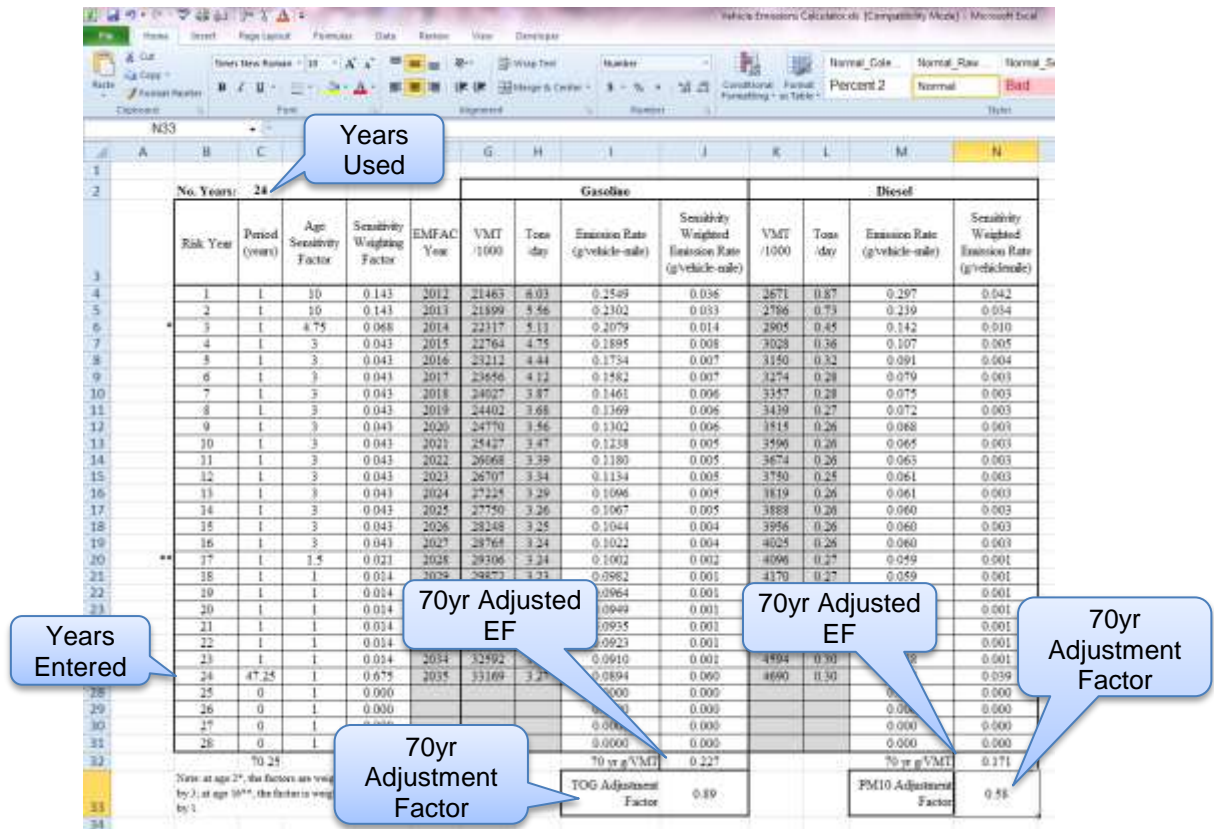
Vehicle Emissions Calculator.xls [Compatibility Mode] - Microsoft Excel

File | Home | Insert | Page Layout | Formulas | Data | Review | View | Developer

Cut | Copy | Format Painter | Paste | Clipboard | Times New Roman | 10 | Font | Wrap Text | Merge & Center | Alignment | Number | Conditional Formatting | Format as Table | Normal_Cole... | Normal_Raw... | Normal_S... | Percent 2 | Normal | Bad | Styles

N33

Years Used

No. Years: 24

| Risk Year | Period (years) | Age Sensitivity Factor | Sensitivity Weighting Factor | EMFAC Year | Gasoline VMT /1000 | Tons /day | Emission Rate (g/vehicle-mile) | Sensitivity Weighted Emission Rate (g/vehicle-mile) | Diesel VMT /1000 | Tons /day | Emission Rate (g/vehicle-mile) | Sensitivity Weighted Emission Rate (g/vehiclemile) |
|---|---|---|---|---|---|---|---|---|---|---|---|---|
| 1 | 1 | 10 | 0.143 | 2012 | 21463 | 6.03 | 0.2549 | 0.036 | 2671 | 0.87 | 0.297 | 0.042 |
| 2 | 1 | 10 | 0.143 | 2013 | 21899 | 5.56 | 0.2302 | 0.033 | 2786 | 0.73 | 0.239 | 0.034 |
| 3 | 1 | 4.75 | 0.068 | 2014 | 22317 | 5.11 | 0.2079 | 0.014 | 2905 | 0.45 | 0.142 | 0.010 |
| 4 | 1 | 3 | 0.043 | 2015 | 22764 | 4.75 | 0.1895 | 0.008 | 3028 | 0.36 | 0.107 | 0.005 |
| 5 | 1 | 3 | 0.043 | 2016 | 23212 | 4.44 | 0.1734 | 0.007 | 3150 | 0.32 | 0.091 | 0.004 |
| 6 | 1 | 3 | 0.043 | 2017 | 23656 | 4.12 | 0.1582 | 0.007 | 3274 | 0.28 | 0.079 | 0.003 |
| 7 | 1 | 3 | 0.043 | 2018 | 24027 | 3.87 | 0.1461 | 0.006 | 3357 | 0.28 | 0.075 | 0.003 |
| 8 | 1 | 3 | 0.043 | 2019 | 24402 | 3.68 | 0.1369 | 0.006 | 3439 | 0.27 | 0.072 | 0.003 |
| 9 | 1 | 3 | 0.043 | 2020 | 24770 | 3.56 | 0.1302 | 0.006 | 3515 | 0.26 | 0.068 | 0.003 |
| 10 | 1 | 3 | 0.043 | 2021 | 25427 | 3.47 | 0.1238 | 0.005 | 3596 | 0.26 | 0.065 | 0.003 |
| 11 | 1 | 3 | 0.043 | 2022 | 26068 | 3.39 | 0.1180 | 0.005 | 3674 | 0.26 | 0.063 | 0.003 |
| 12 | 1 | 3 | 0.043 | 2023 | 26707 | 3.34 | 0.1134 | 0.005 | 3750 | 0.25 | 0.061 | 0.003 |
| 13 | 1 | 3 | 0.043 | 2024 | 27225 | 3.29 | 0.1096 | 0.005 | 3819 | 0.26 | 0.061 | 0.003 |
| 14 | 1 | 3 | 0.043 | 2025 | 27750 | 3.26 | 0.1067 | 0.005 | 3888 | 0.26 | 0.060 | 0.003 |
| 15 | 1 | 3 | 0.043 | 2026 | 28248 | 3.25 | 0.1044 | 0.004 | 3956 | 0.26 | 0.060 | 0.003 |
| 16 | 1 | 3 | 0.043 | 2027 | 28765 | 3.24 | 0.1022 | 0.004 | 4025 | 0.26 | 0.060 | 0.003 |
| 17 | 1 | 1.5 | 0.021 | 2028 | 29306 | 3.24 | 0.1002 | 0.002 | 4096 | 0.27 | 0.059 | 0.001 |
| 18 | 1 | 1 | 0.014 | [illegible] | 29873 | 3.23 | 0.0982 | 0.001 | 4170 | 0.27 | 0.059 | 0.001 |
| 19 | 1 | 1 | 0.014 | | | | 0.0964 | 0.001 | | | | 0.001 |
| 20 | 1 | 1 | 0.014 | | | | 0.0949 | 0.001 | | | | 0.001 |
| 21 | 1 | 1 | 0.014 | | | | 0.0935 | 0.001 | | | | 0.001 |
| 22 | 1 | 1 | 0.014 | | | | 0.0923 | 0.001 | | | | 0.001 |
| 23 | 1 | 1 | 0.014 | 2034 | 32592 | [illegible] | 0.0910 | 0.001 | 4594 | 0.30 | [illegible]8 | 0.001 |
| 24 | 47.25 | 1 | 0.675 | 2035 | 33169 | 3.2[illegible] | 0.0894 | 0.060 | 4690 | 0.30 | | 0.039 |
| 25 | 0 | 1 | 0.000 | | | | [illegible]000 | 0.000 | | | | 0.000 |
| 26 | 0 | 1 | 0.000 | | | | | 0.000 | | | 0.00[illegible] | 0.000 |
| 27 | 0 | 1 | | | | | 0.000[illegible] | 0.000 | | | 0.000 | 0.000 |
| 28 | 0 | 1 | | | | | 0.0000 | 0.000 | | | 0.000 | 0.000 |
| | 70.25 | | | | | | 70 yr g/VMT | 0.227 | | | 70 yr g/VMT | 0.171 |

Note: at age 2*, the factors are weig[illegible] by 3; at age 16**, the factor is weig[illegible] by 1.

TOG Adjustment Factor 0.89

PM10 Adjustment Factor 0.58

Years Entered

70yr Adjusted EF

70yr Adjusted EF

70yr Adjustment Factor

70yr Adjustment Factor